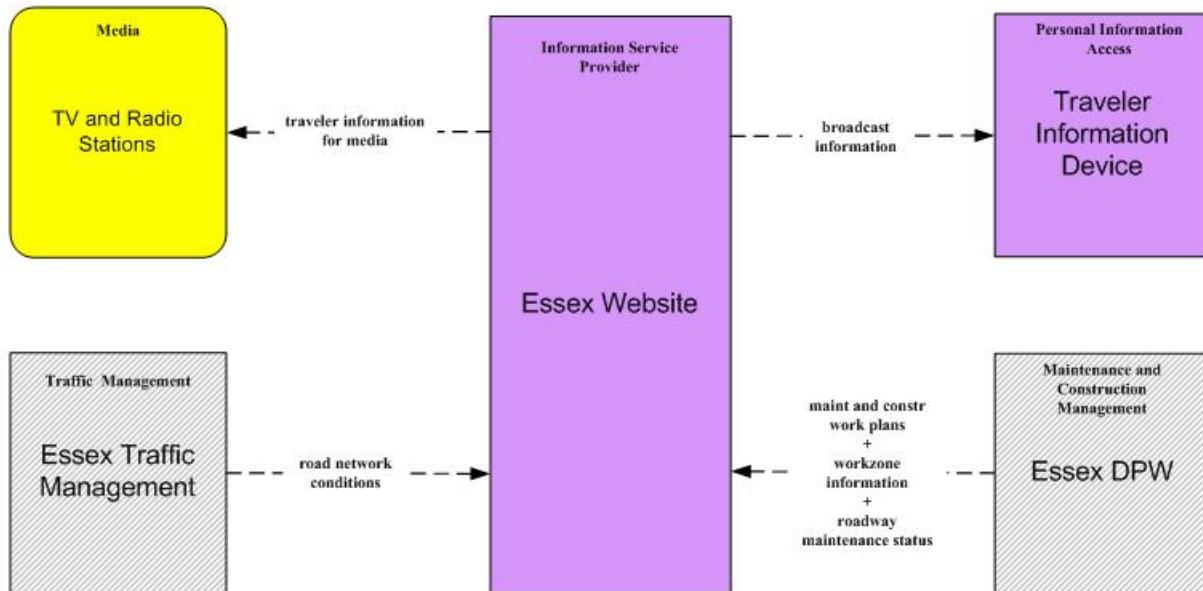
Media

TV and Radio Stations

traveler information for media

Information Service Provider

Essex Website

broadcast information

Personal Information Access

Traveler Information Device

Traffic Management

Essex Traffic Management

road network conditions

maint and constr work plans + workzone information + roadway maintenance status

Maintenance and Construction Management

Essex DPW